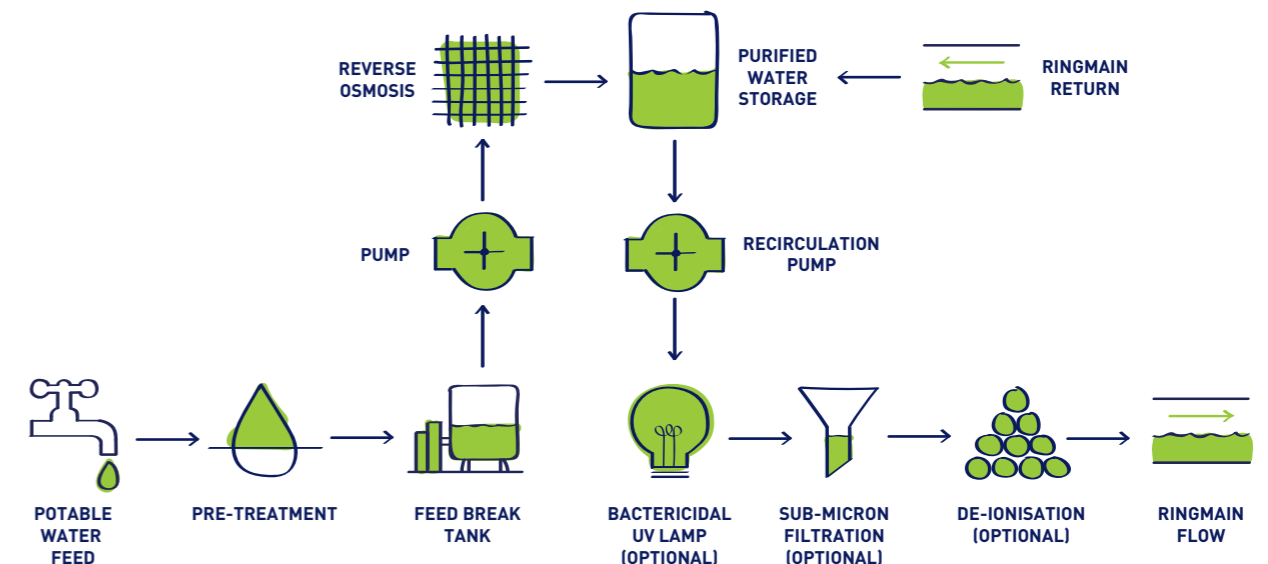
REVERSE OSMOSIS

PURIFIED WATER STORAGE

RINGMAIN RETURN

PUMP

RECIRCULATION PUMP

POTABLE WATER FEED

PRE-TREATMENT

FEED BREAK TANK

BACTERICIDAL UV LAMP (OPTIONAL)

SUB-MICRON FILTRATION (OPTIONAL)

DE-IONISATION (OPTIONAL)

RINGMAIN FLOW